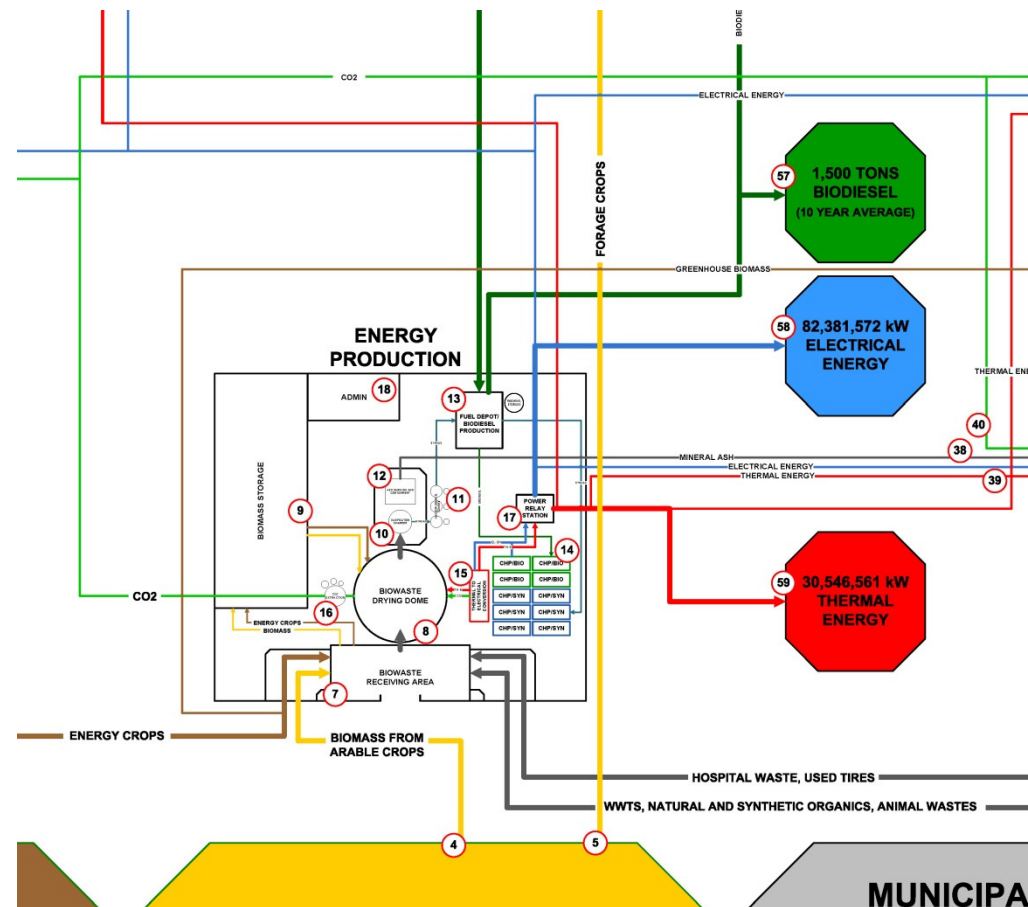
BIODIE

CO2

ELECTRICAL ENERGY

FORAGE CROPS

57 1,500 TONS BIODIESEL (10 YEAR AVERAGE)

GREENHOUSE BIOMASS

58 82,381,572 kW ELECTRICAL ENERGY

THERMAL EN

ENERGY PRODUCTION

ADMIN 18

13 FUEL DEPOT/ BIODIESEL PRODUCTION

40

38

MINERAL ASH

ELECTRICAL ENERGY

THERMAL ENERGY

39

BIOMASS STORAGE

12

11

9

10

17 POWER RELAY STATION

14

CHP/BIO CHP/BIO
CHP/BIO CHP/BIO
CHP/BIO CHP/SYN
CHP/SYN CHP/SYN
CHP/SYN CHP/SYN
CHP/SYN CHP/SYN

15

THERMAL TO ELECTRICAL CONVERSION

59 30,546,561 kW THERMAL ENERGY

CO2

16

BIOWASTE DRYING DOME

ENERGY CROPS

BIOMASS

8

BIOWASTE RECEIVING AREA

7

ENERGY CROPS

BIOMASS FROM ARABLE CROPS

HOSPITAL WASTE, USED TIRES

WWTS, NATURAL AND SYNTHETIC ORGANICS, ANIMAL WASTES

4

5

MUNICIPA